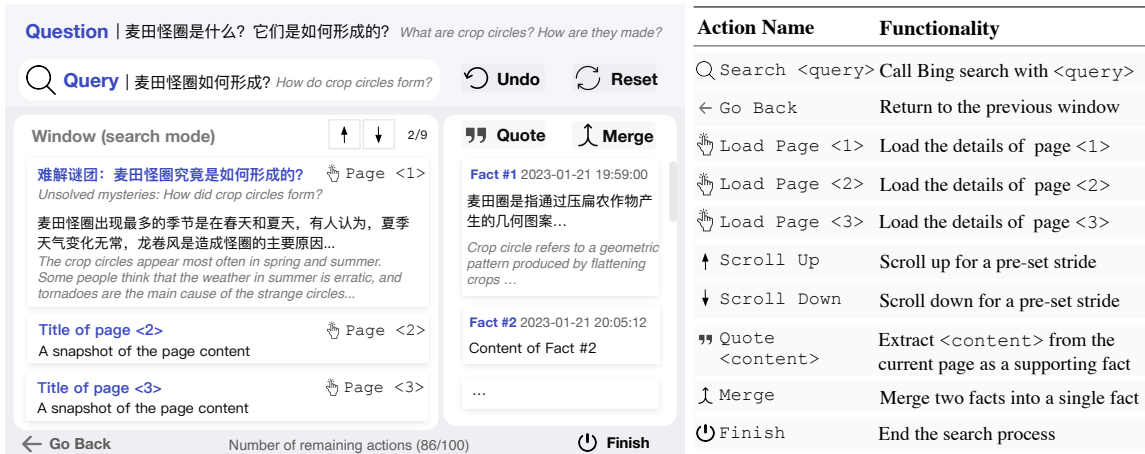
Question | 麦田怪圈是什么？它们是如何形成的？ What are crop circles? How are they made?

Query | 麦田怪圈如何形成？ How do crop circles form?

Undo

Reset

Window (search mode)

2/9

Quote

Merge

难解谜团：麦田怪圈究竟是如何形成的？
Unsolved mysteries: How did crop circles form?

Page <1>

麦田怪圈出现最多的季节是在春天和夏天，有人认为，夏季天气变化无常，龙卷风是造成怪圈的主要原因...
The crop circles appear most often in spring and summer. Some people think that the weather in summer is erratic, and tornadoes are the main cause of the strange circles...

Title of page <2>

Page <2>

A snapshot of the page content

Title of page <3>

Page <3>

A snapshot of the page content

Fact #1 2023-01-21 19:59:00

麦田圈是指通过压扁农作物产生的几何图案...

Crop circle refers to a geometric pattern produced by flattening crops …

Fact #2 2023-01-21 20:05:12

Content of Fact #2

...

Go Back

Number of remaining actions (86/100)

Finish

| Action Name | Functionality |
|---|---|
| Search <query> | Call Bing search with <query> |
| Go Back | Return to the previous window |
| Load Page <1> | Load the details of page <1> |
| Load Page <2> | Load the details of page <2> |
| Load Page <3> | Load the details of page <3> |
| Scroll Up | Scroll up for a pre-set stride |
| Scroll Down | Scroll down for a pre-set stride |
| Quote <content> | Extract <content> from the current page as a supporting fact |
| Merge | Merge two facts into a single fact |
| Finish | End the search process |